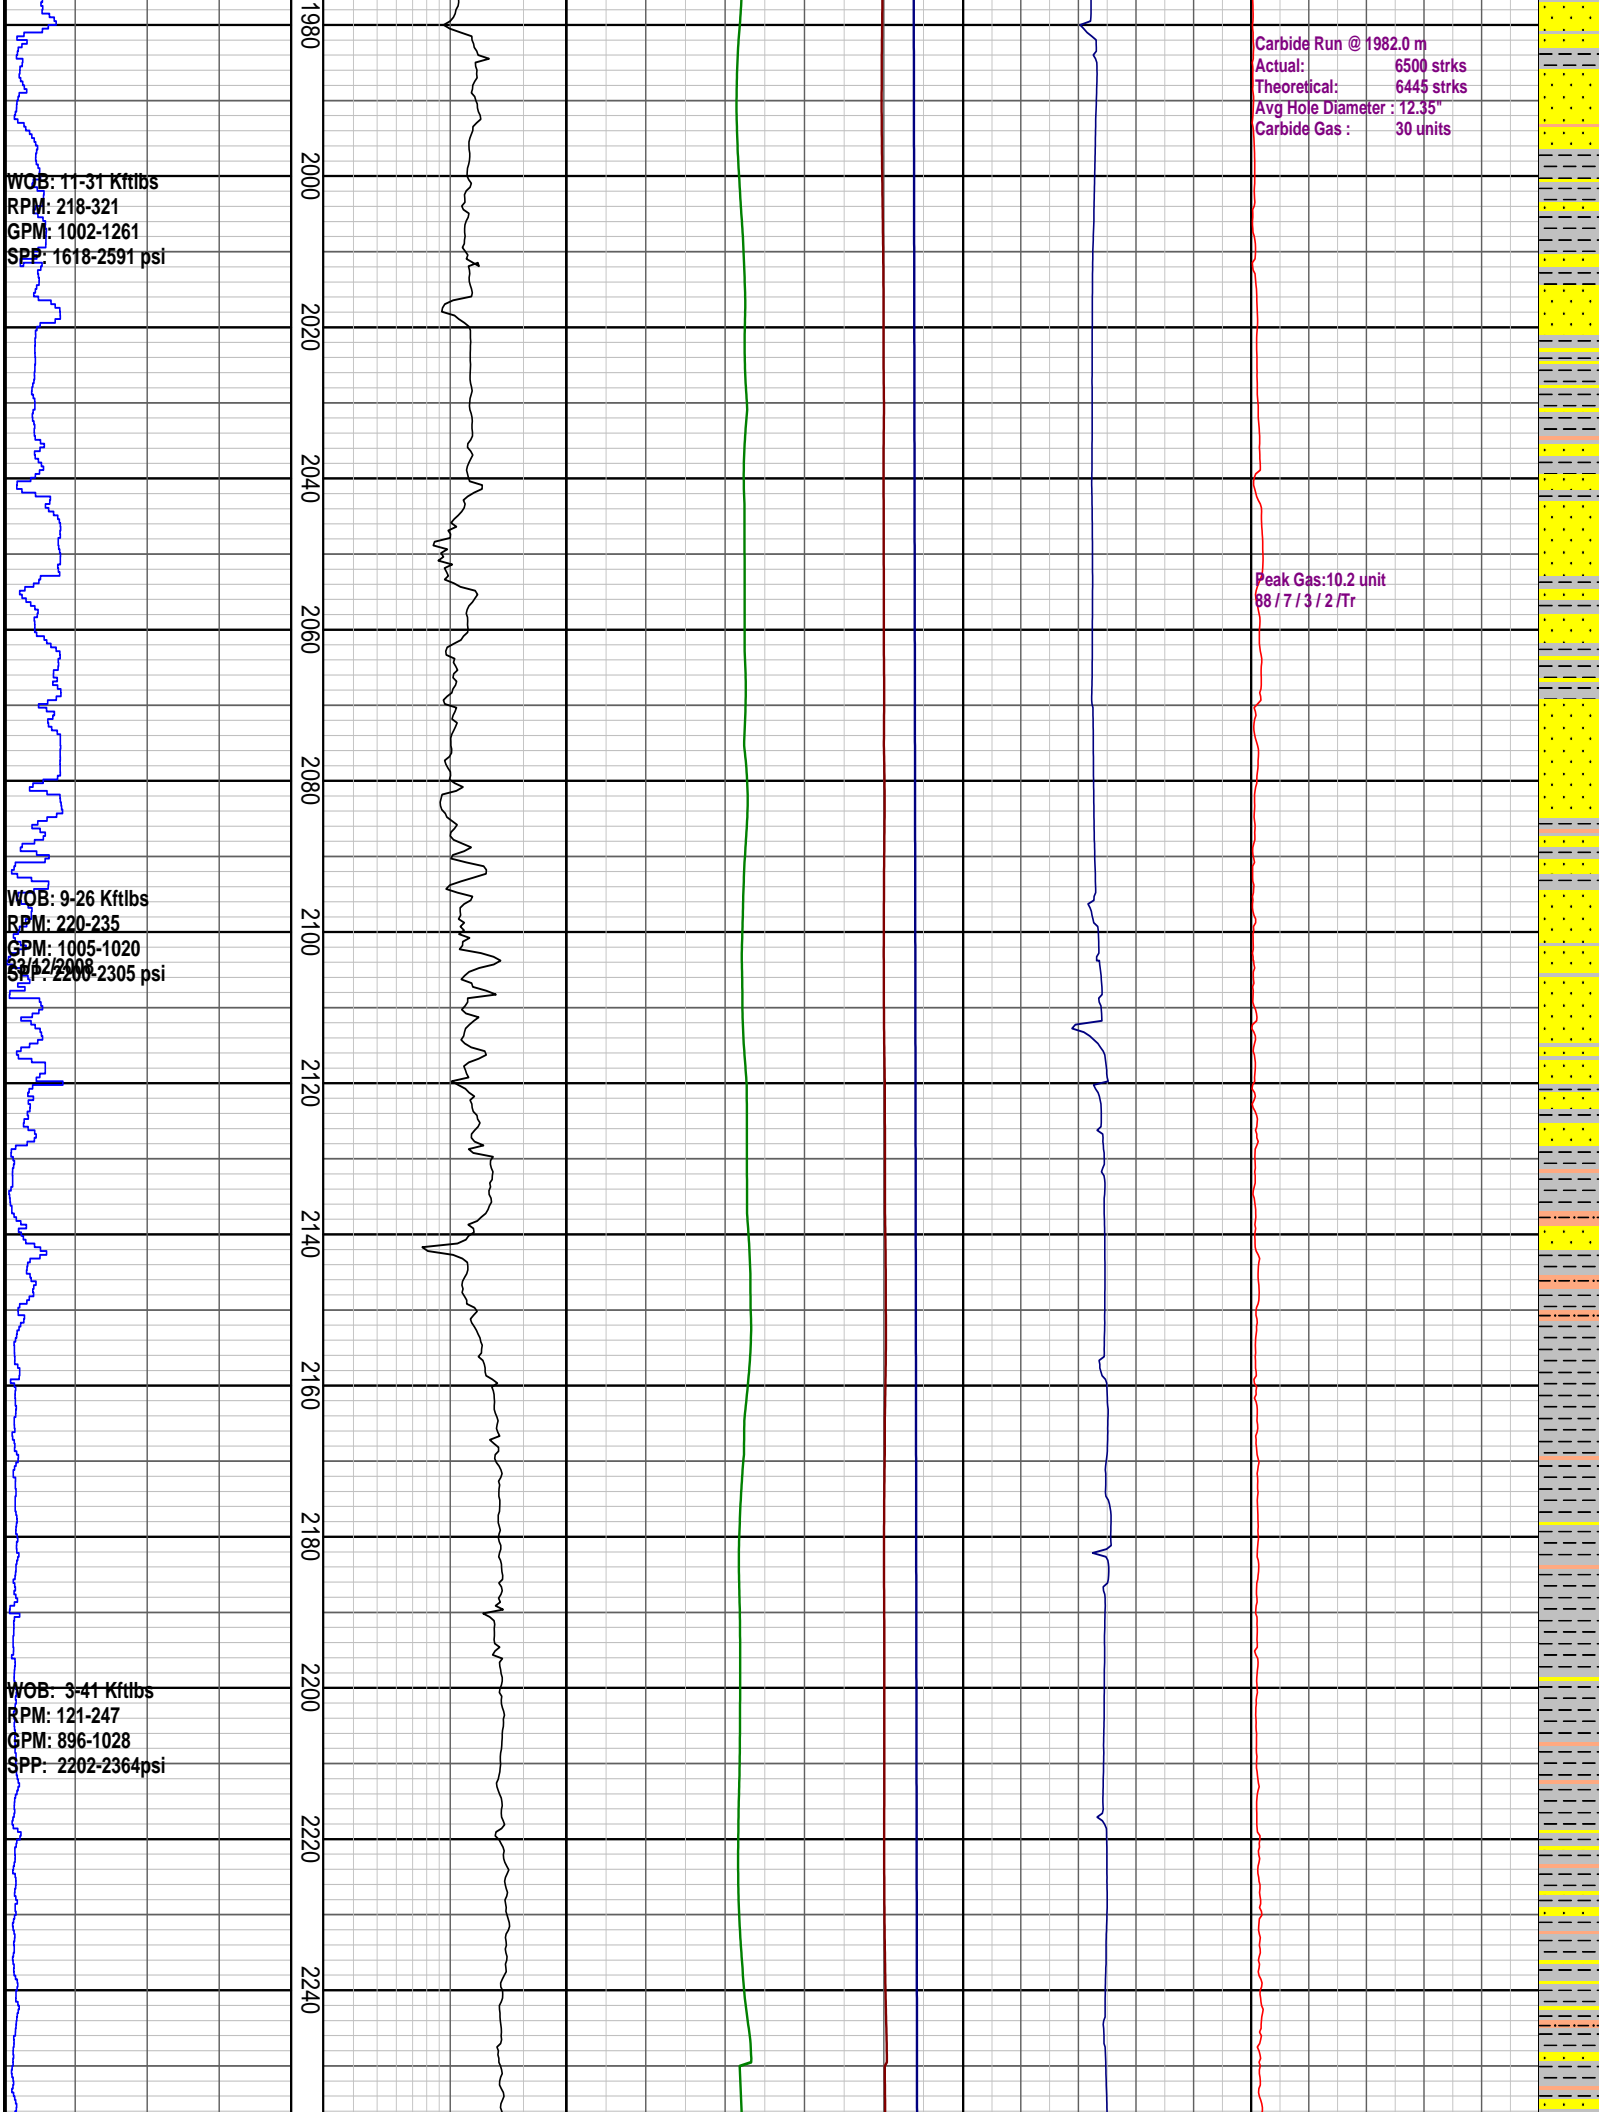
1980

Carbide Run @ 1982.0 m
Actual: 6500 strks
Theoretical: 6445 strks
Avg Hole Diameter : 12.35"
Carbide Gas : 30 units

2000

WOB: 11-31 Kftlbs
RPM: 218-321
GPM: 1002-1261
SPP: 1618-2591 psi

2020

2040

Peak Gas:10.2 unit
88 / 7 / 3 / 2 /Tr

2060

2080

WOB: 9-26 Kftlbs
RPM: 220-235
GPM: 1005-1020
SPP: 2200-2305 psi
23/12/2008

2100

2120

2140

2160

2180

2200

WOB: 3-41 Kftlbs
RPM: 121-247
GPM: 896-1028
SPP: 2202-2364psi

2220

2240